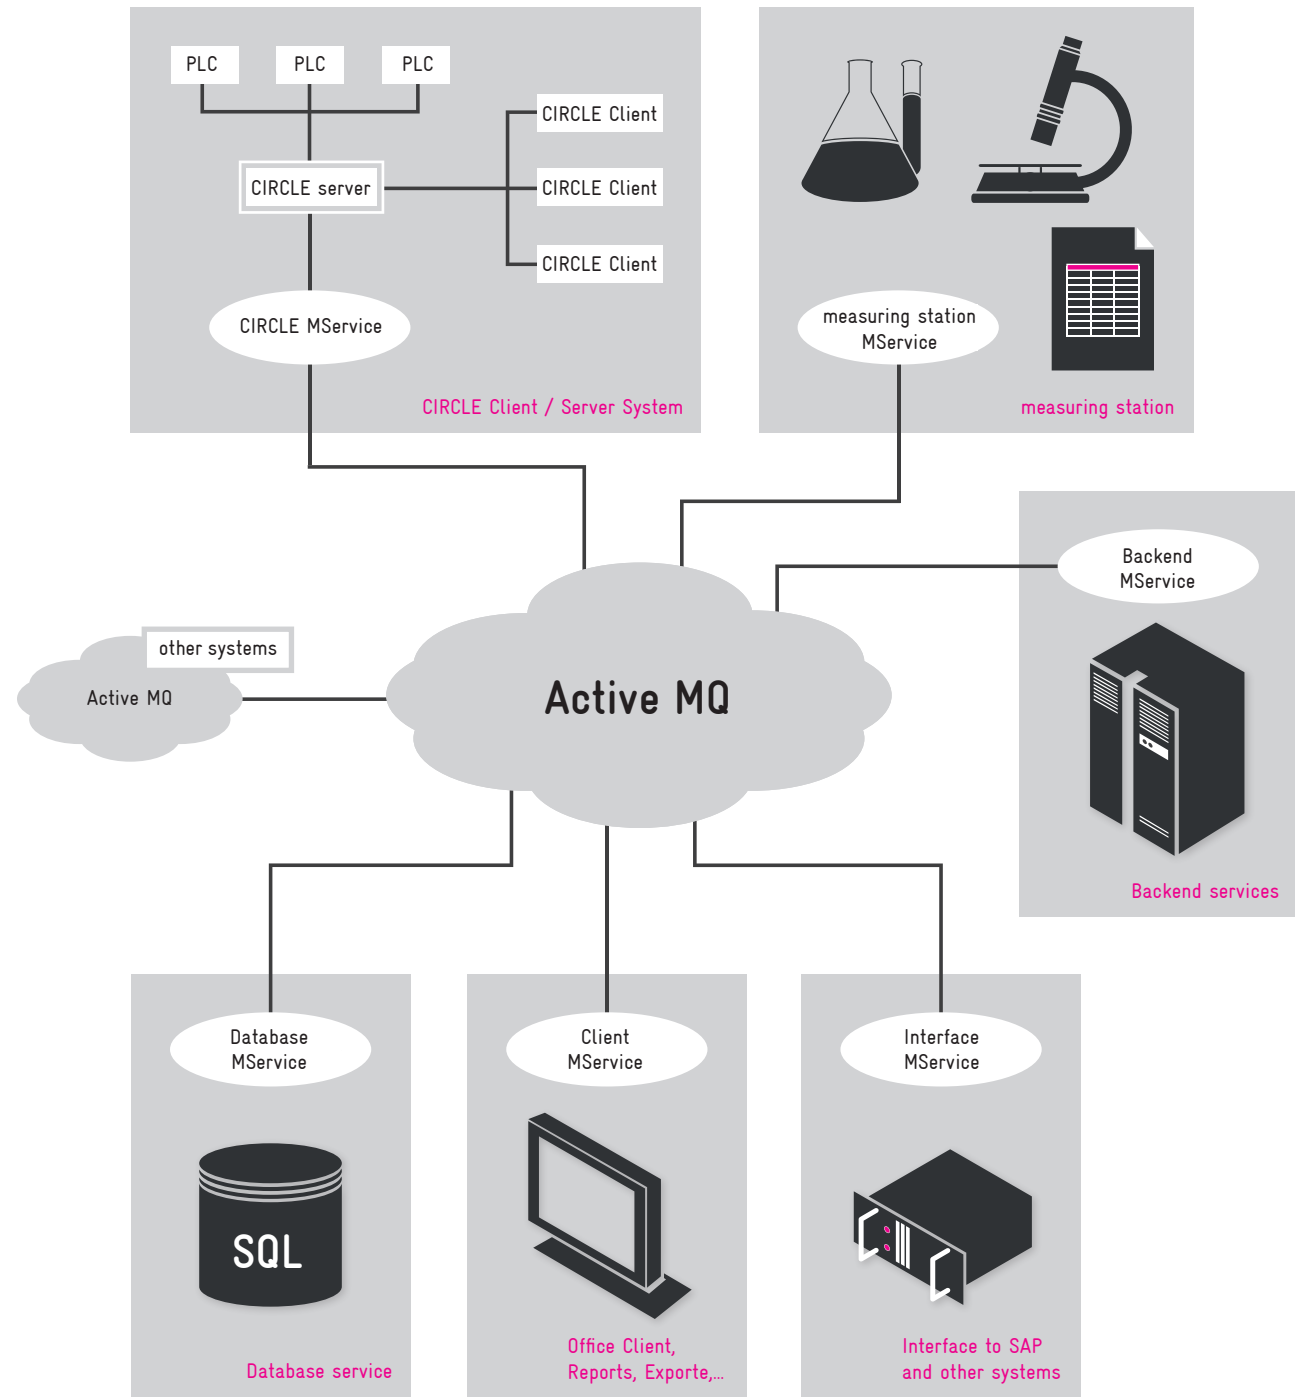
PLC
PLC
PLC
CIRCLE Client
CIRCLE server
CIRCLE Client
CIRCLE Client
CIRCLE MService
CIRCLE Client / Server System

measuring station MService
measuring station

Backend MService
Backend services

other systems
Active MQ

Active MQ

Database MService
SQL
Database service

Client MService
Office Client, Reports, Exporte,...

Interface MService
Interface to SAP and other systems